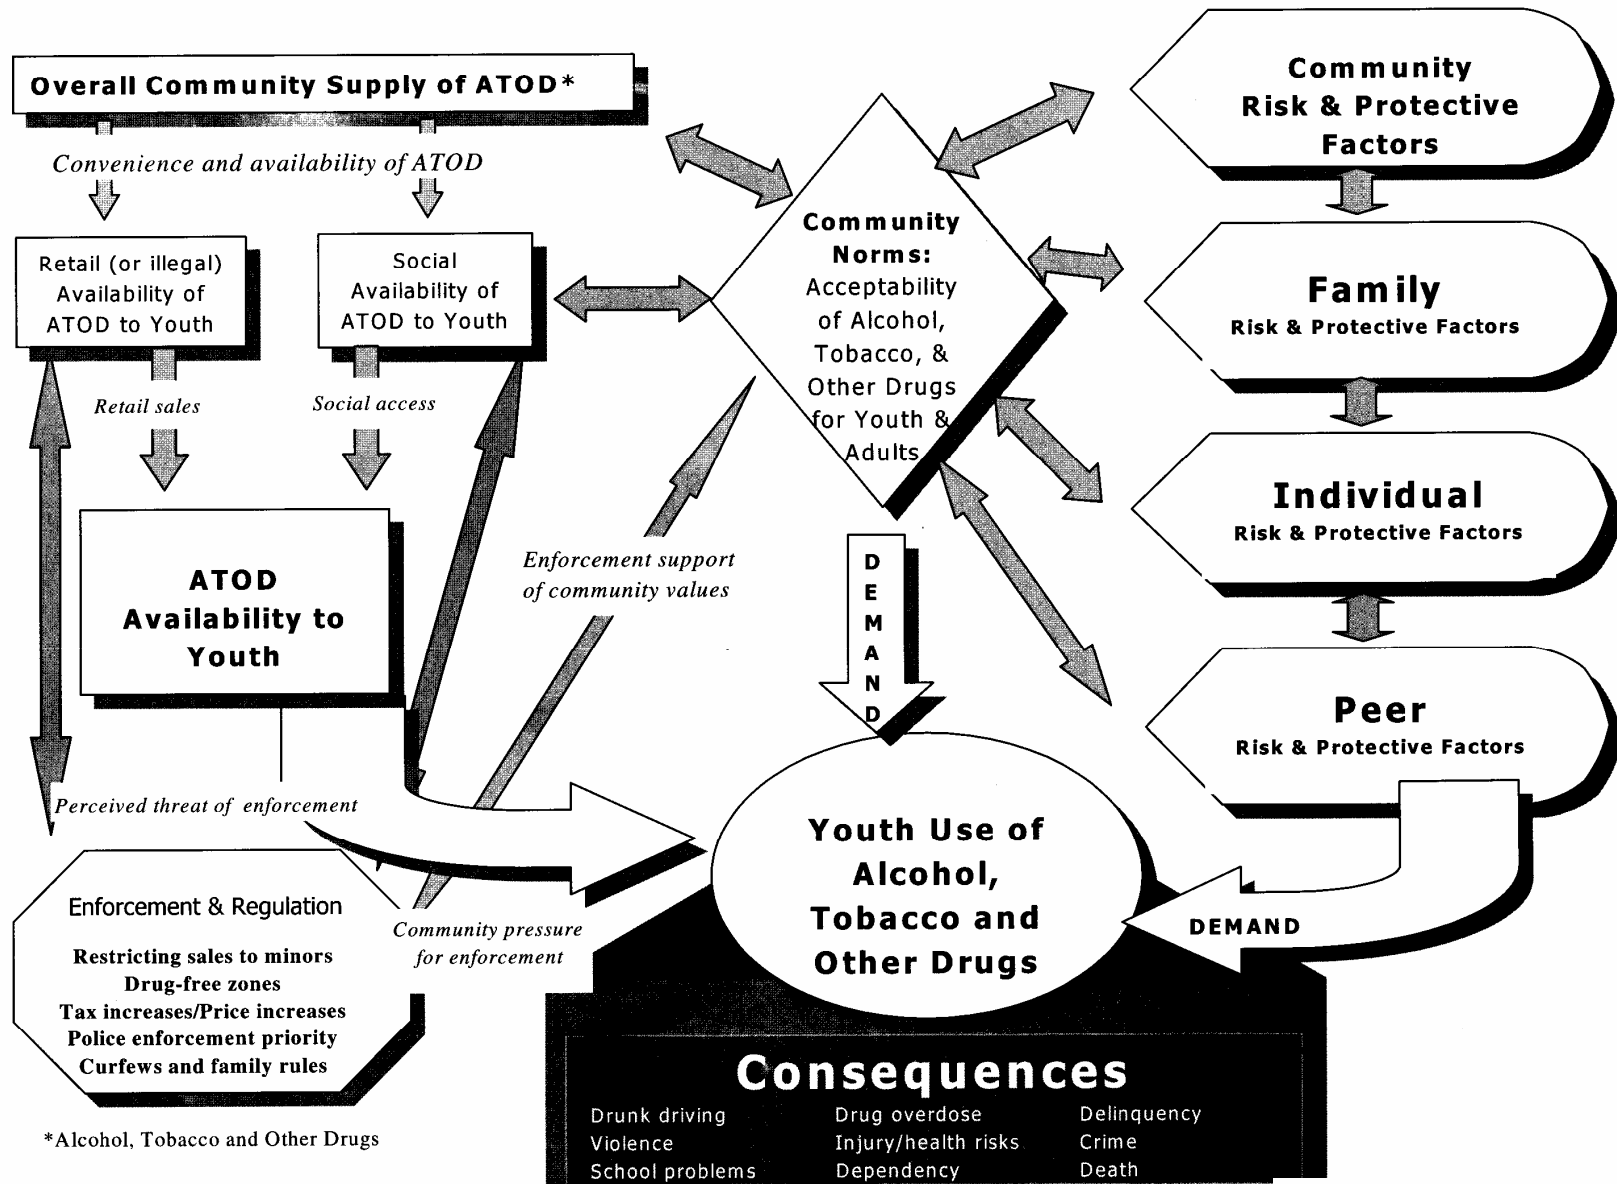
Overall Community Supply of ATOD*

Convenience and availability of ATOD

Retail (or illegal) Availability of ATOD to Youth

Social Availability of ATOD to Youth

Retail sales

Social access

ATOD Availability to Youth

Community Norms: Acceptability of Alcohol, Tobacco, & Other Drugs for Youth & Adults

Enforcement support of community values

DEMAND

Community Risk & Protective Factors

Family
Risk & Protective Factors

Individual
Risk & Protective Factors

Peer
Risk & Protective Factors

Perceived threat of enforcement

Youth Use of Alcohol, Tobacco and Other Drugs

DEMAND

Enforcement & Regulation

Restricting sales to minors
Drug-free zones
Tax increases/Price increases
Police enforcement priority
Curfews and family rules

Community pressure for enforcement

Consequences

Drunk driving
Violence
School problems

Drug overdose
Injury/health risks
Dependency

Delinquency
Crime
Death

*Alcohol, Tobacco and Other Drugs